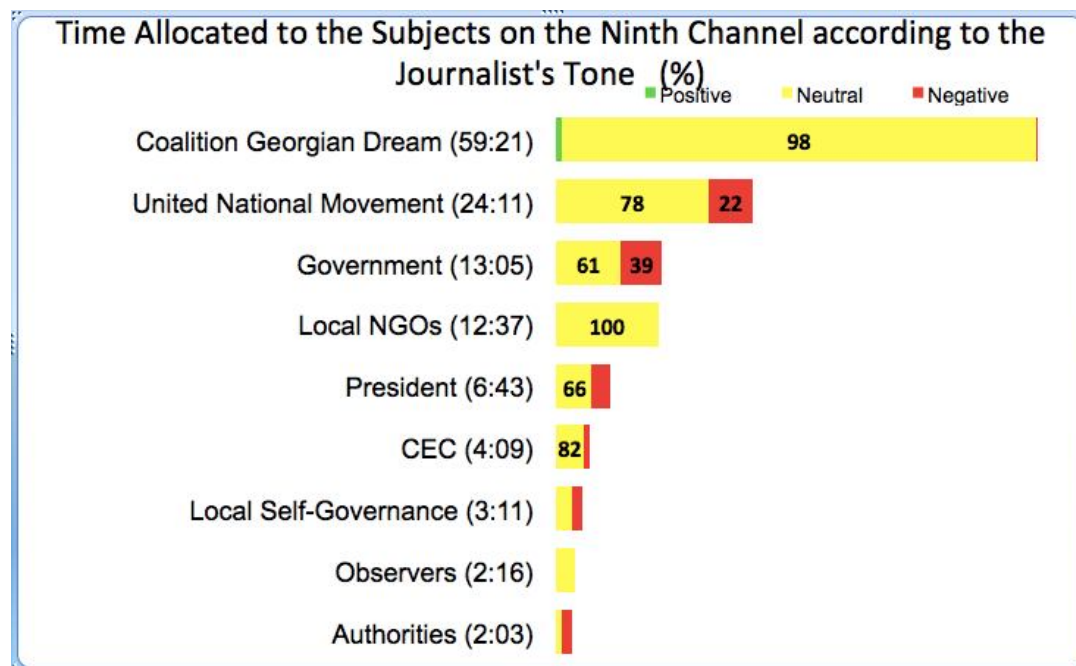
Time Allocated to the Subjects on the Ninth Channel according to the Journalist's Tone (%)

Positive Neutral Negative

Coalition Georgian Dream (59:21) 98

United National Movement (24:11) 78 22

Government (13:05) 61 39

Local NGOs (12:37) 100

President (6:43) 66

CEC (4:09) 82

Local Self-Governance (3:11)

Observers (2:16)

Authorities (2:03)